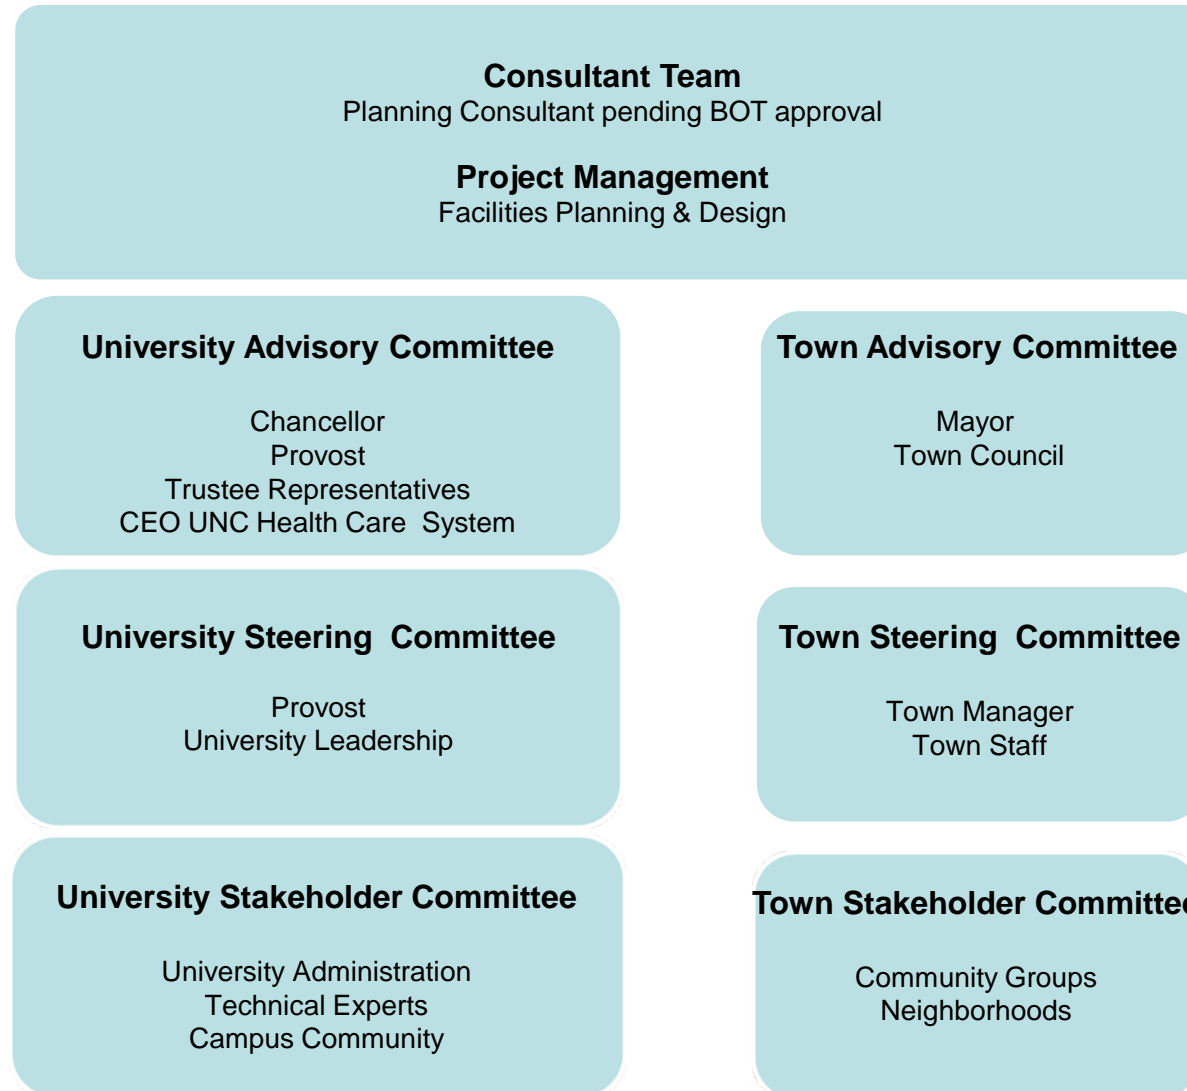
**Consultant Team**
Planning Consultant pending BOT approval

**Project Management**
Facilities Planning & Design

**University Advisory Committee**

Chancellor
Provost
Trustee Representatives
CEO UNC Health Care System

**Town Advisory Committee**

Mayor
Town Council

**University Steering Committee**

Provost
University Leadership

**Town Steering Committee**

Town Manager
Town Staff

**University Stakeholder Committee**

University Administration
Technical Experts
Campus Community

**Town Stakeholder Committe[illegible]**

Community Groups
Neighborhoods